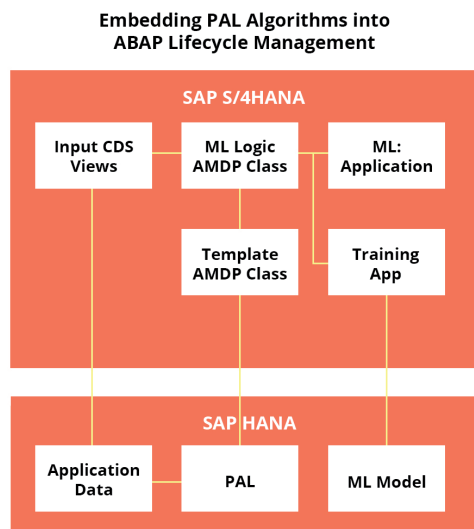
Embedding PAL Algorithms into ABAP Lifecycle Management

SAP S/4HANA

Input CDS Views

ML Logic AMDP Class

ML: Application

Template AMDP Class

Training App

SAP HANA

Application Data

PAL

ML Model